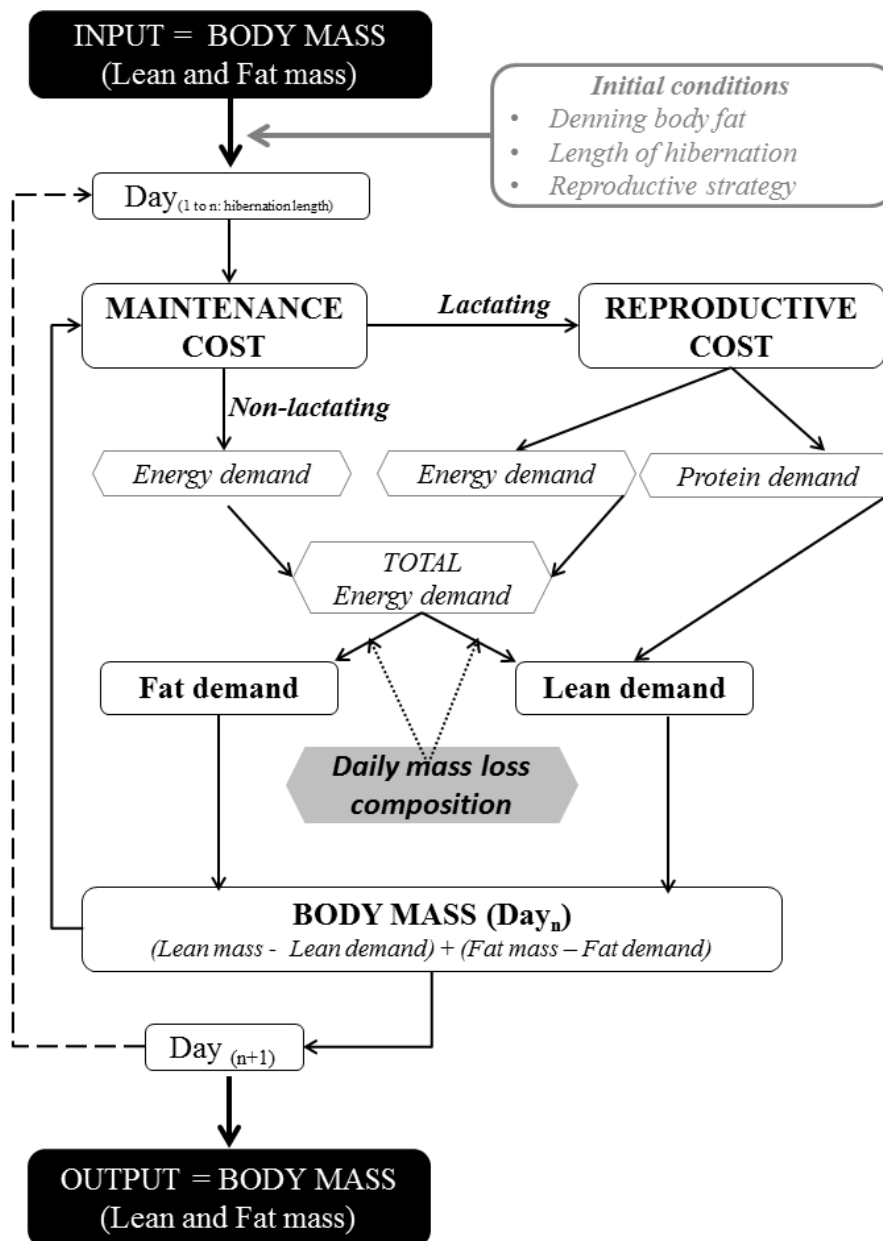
INPUT = BODY MASS
(Lean and Fat mass)

Initial conditions
• Denning body fat
• Length of hibernation
• Reproductive strategy

Day$_{\text{(1 to n: hibernation length)}}$

MAINTENANCE COST

Lactating

REPRODUCTIVE COST

Non-lactating

Energy demand

Energy demand

Protein demand

TOTAL
Energy demand

Fat demand

Lean demand

Daily mass loss composition

BODY MASS (Day$_n$)
(Lean mass - Lean demand) + (Fat mass – Fat demand)

Day $_{(n+1)}$

OUTPUT = BODY MASS
(Lean and Fat mass)